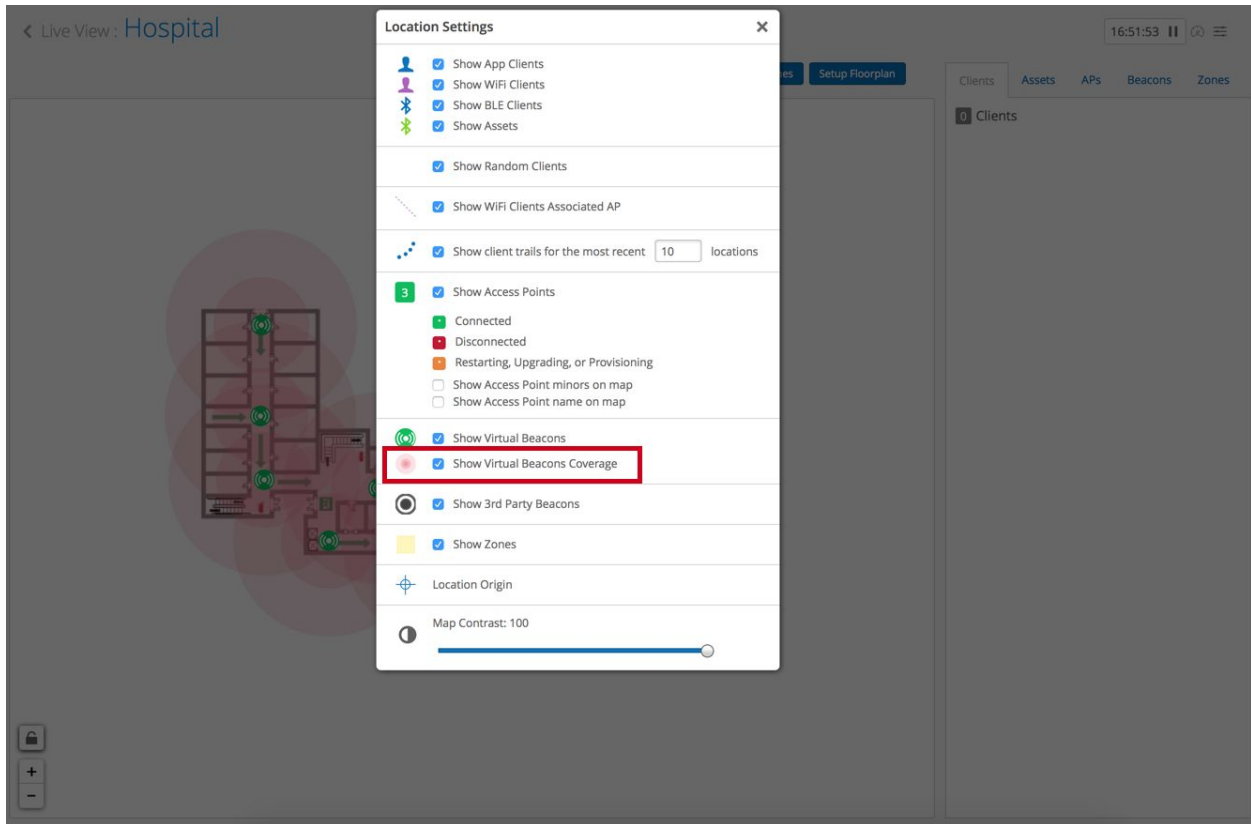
< Live View : Hospital

Location Settings ×

Show App Clients
Show WiFi Clients
Show BLE Clients
Show Assets

Show Random Clients

Show WiFi Clients Associated AP

Show client trails for the most recent 10 locations

3 Show Access Points
Connected
Disconnected
Restarting, Upgrading, or Provisioning
Show Access Point minors on map
Show Access Point name on map

Show Virtual Beacons
Show Virtual Beacons Coverage

Show 3rd Party Beacons

Show Zones

Location Origin

Map Contrast: 100

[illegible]es Setup Floorplan

16:51:53

Clients Assets APs Beacons Zones

0 Clients

+
−